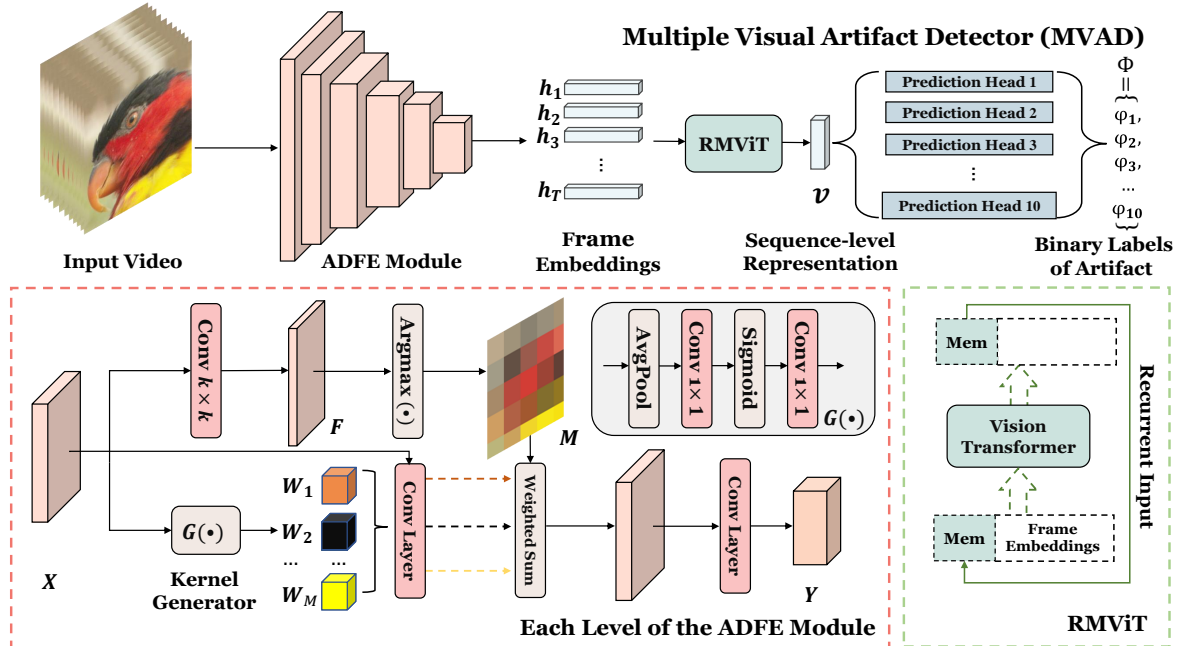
Multiple Visual Artifact Detector (MVAD)

Input Video

ADFE Module

$h_1$
$h_2$
$h_3$
⋮
$h_T$

Frame Embeddings

RMViT

$v$

Sequence-level Representation

Prediction Head 1
Prediction Head 2
Prediction Head 3
⋮
Prediction Head 10

$\Phi = \{\varphi_1, \varphi_2, \varphi_3, \ldots \varphi_{10}\}$

Binary Labels of Artifact

Conv $k \times k$

$F$

Argmax $(\bullet)$

$M$

AvgPool
Conv $1\times1$
Sigmoid
Conv $1\times1$
$G(\bullet)$

$X$

$G(\bullet)$

Kernel Generator

$W_1$
$W_2$
...
$W_M$

Conv Layer

Weighted Sum

Conv Layer

$Y$

Each Level of the ADFE Module

Mem

Vision Transformer

Mem
Frame Embeddings

Recurrent Input

RMViT